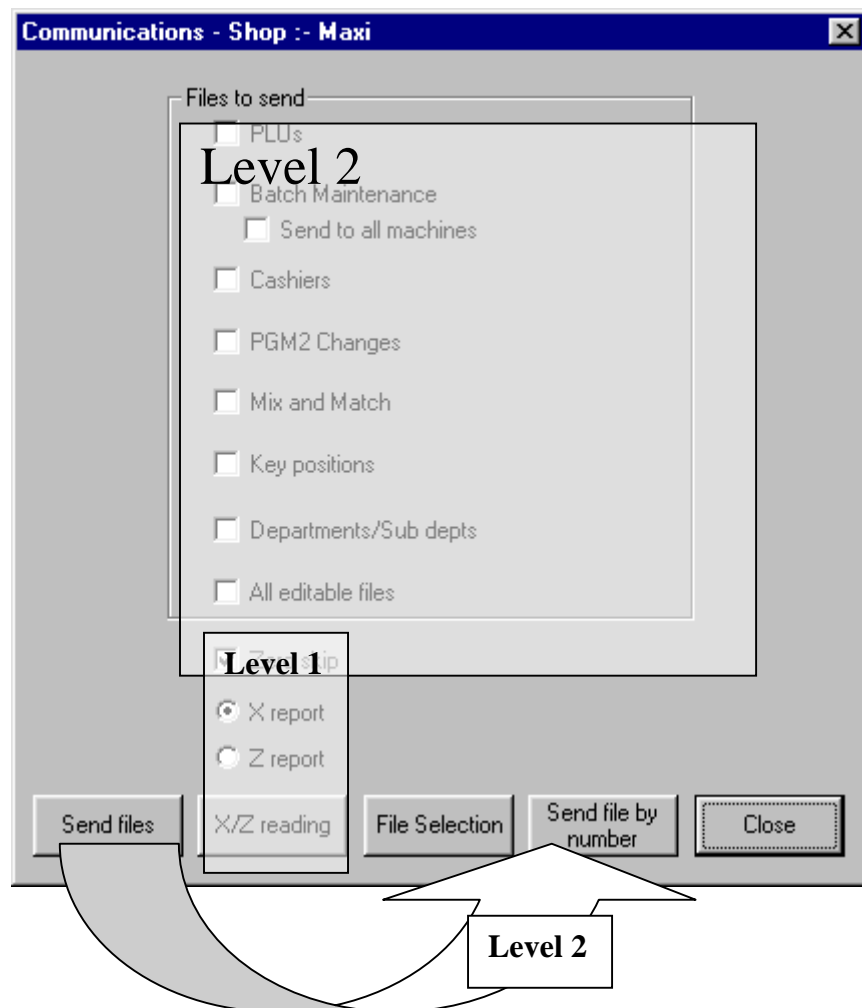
Communications - Shop :- Maxi

Files to send

PLUs

Level 2

Batch Maintenance

Send to all machines

Cashiers

PGM2 Changes

Mix and Match

Key positions

Departments/Sub depts

All editable files

Zero skip

Level 1

X report

Z report

Send files

X/Z reading

File Selection

Send file by number

Close

Level 2